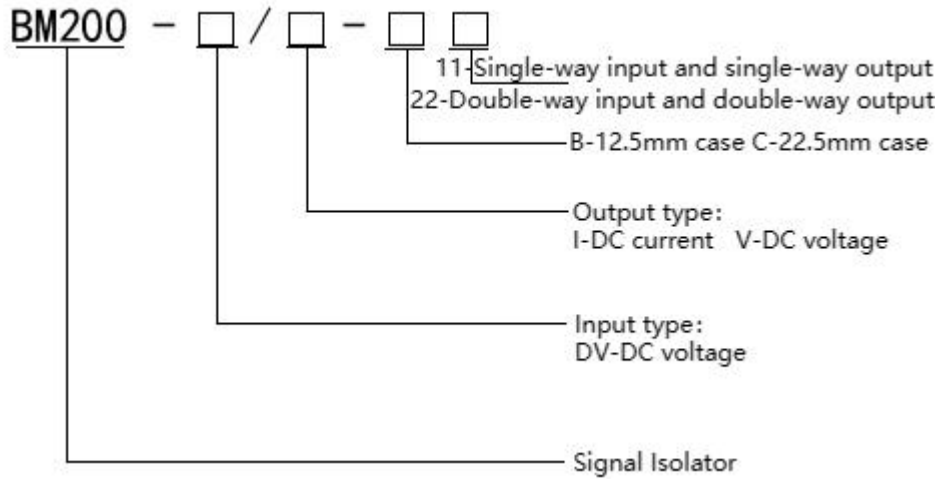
BM200 - □ / □ - □ □

11-Single-way input and single-way output
22-Double-way input and double-way output

B-12.5mm case C-22.5mm case

Output type:
I-DC current V-DC voltage

Input type:
DV-DC voltage

Signal Isolator